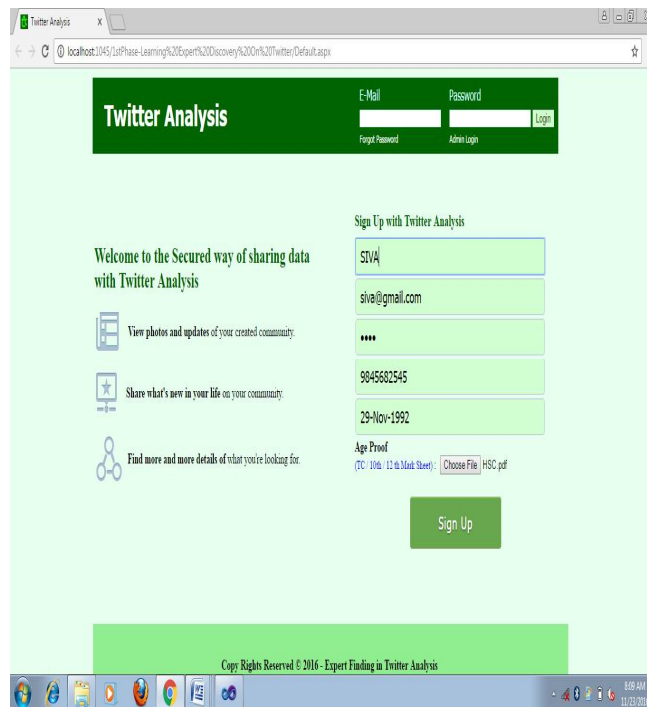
Twitter Analysis

localhost:1045/1stPhase-Learning%20Expert%20Discovery%20On%20Twitter/Default.aspx

Twitter Analysis

E-Mail

Password

Login

Forgot Password

Admin Login

Sign Up with Twitter Analysis

Welcome to the Secured way of sharing data with Twitter Analysis

SIVA

siva@gmail.com

••••

9845682545

29-Nov-1992

View photos and updates of your created community.

Share what's new in your life on your community.

Find more and more details of what you're looking for.

Age Proof

(TC / 10th / 12 th Mark Sheet) : Choose File HSC.pdf

Sign Up

Copy Rights Reserved © 2016 - Expert Finding in Twitter Analysis

8:09 AM
11/23/201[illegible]